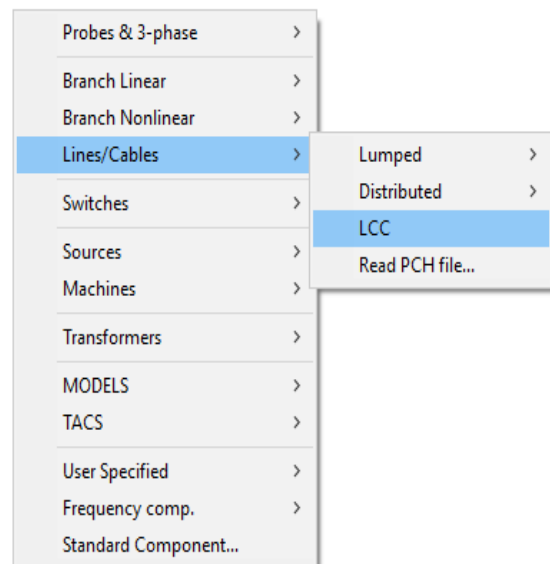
Probes & 3-phase >

Branch Linear >
Branch Nonlinear >
Lines/Cables >

Lumped >
Distributed >
LCC
Read PCH file...

Switches >

Sources >
Machines >

Transformers >

MODELS >
TACS >

User Specified >
Frequency comp. >
Standard Component...